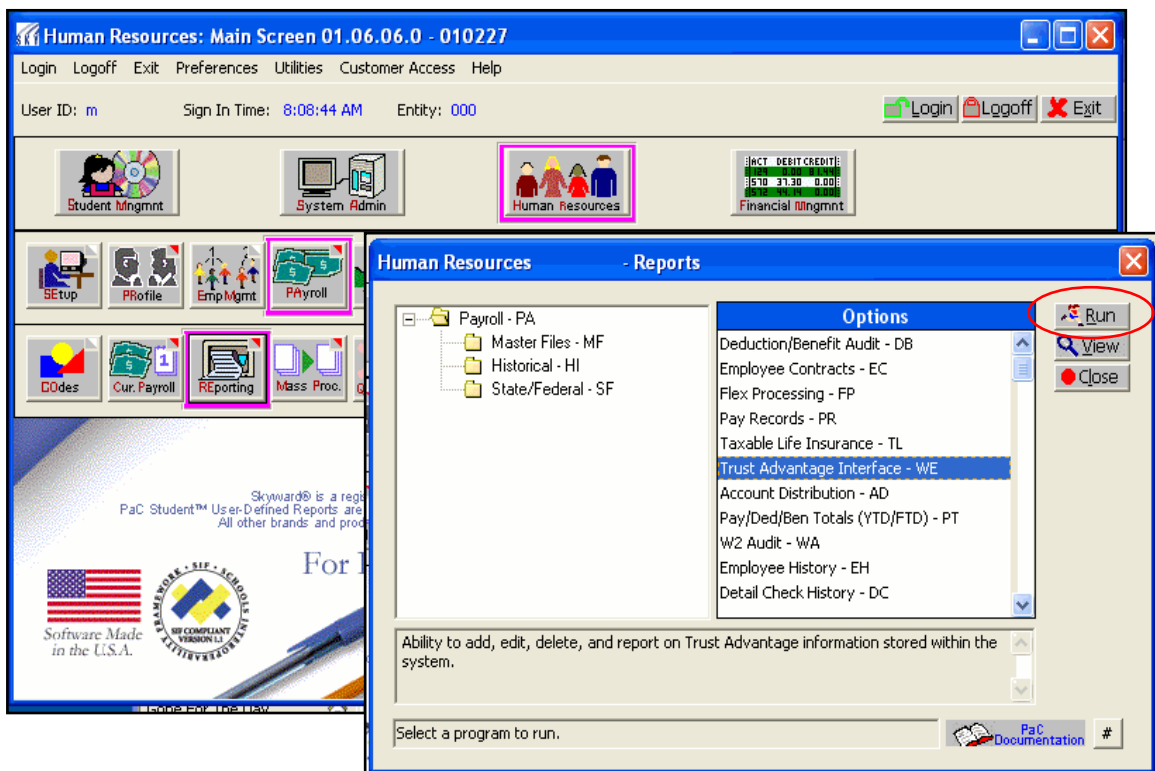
Human Resources: Main Screen 01.06.06.0 - 010227

Login Logoff Exit Preferences Utilities Customer Access Help

User ID: m Sign In Time: 8:08:44 AM Entity: 000

Login Logoff Exit

Student Mngmnt System Admin Human Resources Financial Mngmnt

ACT DEBIT CREDIT

SEtup PRofile EmpMgmt PAyroll

COdes Cur. Payroll REporting Mass Proc.

Skyward® is a regi
PaC Student™ User-Defined Reports are
All other brands and prod

For I

Software Made in the U.S.A.

SIF · SCHOOLS INTEROPERABILITY FRAMEWORK SIF COMPLIANT VERSION 1.1

Gone For The Day

Human Resources - Reports

Payroll - PA
Master Files - MF
Historical - HI
State/Federal - SF

Options
Deduction/Benefit Audit - DB
Employee Contracts - EC
Flex Processing - FP
Pay Records - PR
Taxable Life Insurance - TL
Trust Advantage Interface - WE
Account Distribution - AD
Pay/Ded/Ben Totals (YTD/FTD) - PT
W2 Audit - WA
Employee History - EH
Detail Check History - DC

Run
View
Close

Ability to add, edit, delete, and report on Trust Advantage information stored within the system.

Select a program to run.

PaC Documentation

#